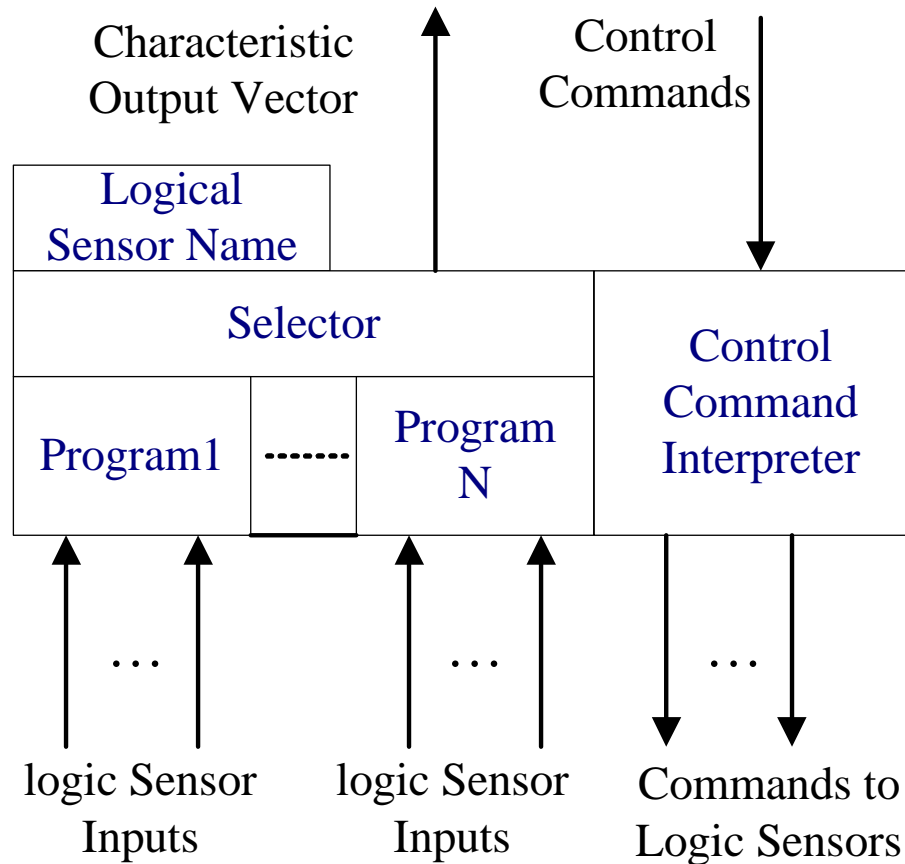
Characteristic Output Vector

Control Commands

Logical Sensor Name

Selector

Control Command Interpreter

Program1

-------

Program N

…

…

…

logic Sensor Inputs

logic Sensor Inputs

Commands to Logic Sensors